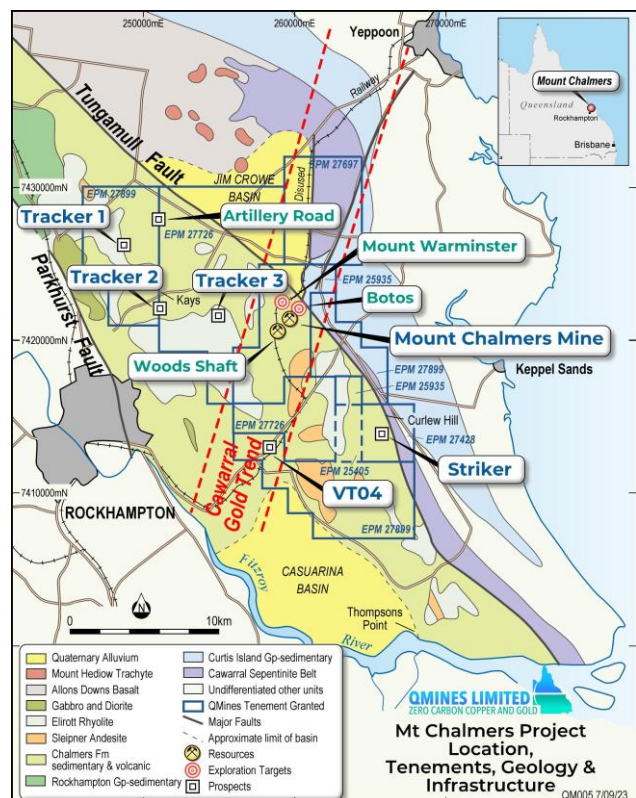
250000mE
260000mE
270000mE
Yeppoon
Mount Chalmers
Queensland
Rockhampton
Brisbane
Railway
Tungamull Fault
EPM 27697
Disused
JIM CROWE BASIN
7430000mN
EPM 27899
Tracker 1
Artillery Road
EPM 27726
Mount Warminster
Tracker 2
Tracker 3
EPM 25935
Parkhurst Fault
Kays
Botos
7420000mN
Mount Chalmers Mine
Woods Shaft
Keppel Sands
EPM 27899
EPM 25935
Curlew Hill
EPM 27726
EPM 27428
Cawarral Gold Trend
Striker
EPM 25405
7410000mN
VT04
ROCKHAMPTON
EPM 27899
Fitzroy
CASUARINA BASIN
0
10km
N
Thompsons Point
River
Quaternary Alluvium
Mount Hedlow Trachyte
Allons Downs Basalt
Gabbro and Diorite
Elirott Rhyolite
Sleipner Andesite
Chalmers Fm sedimentary & volcanic
Rockhampton Gp-sedimentary
Curtis Island Gp-sedimentary
Cawarral Sepentinite Belt
Undifferentiated other units
QMines Tenement Granted
Major Faults
Approximate limit of basin
Resources
Exploration Targets
Prospects
QMINES LIMITED
ZERO CARBON COPPER AND GOLD
Mt Chalmers Project Location, Tenements, Geology & Infrastructure
QM005 7/09/23